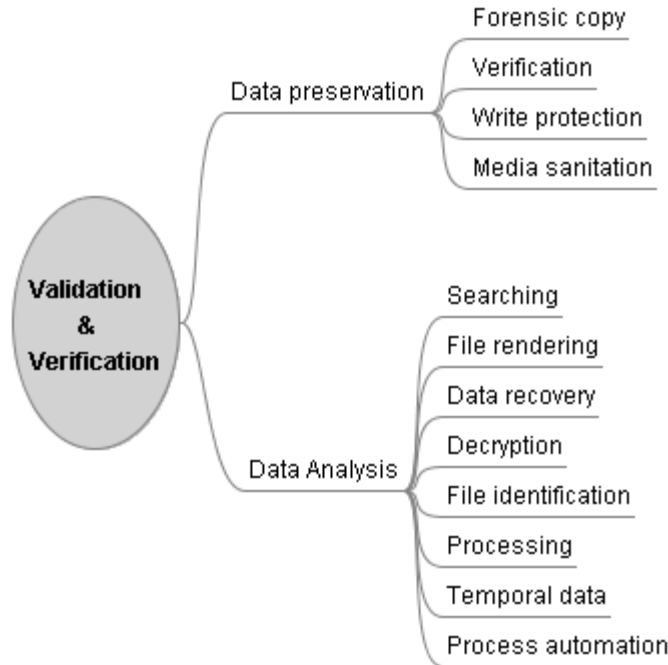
Validation & Verification

Data preservation

Forensic copy

Verification

Write protection

Media sanitation

Data Analysis

Searching

File rendering

Data recovery

Decryption

File identification

Processing

Temporal data

Process automation